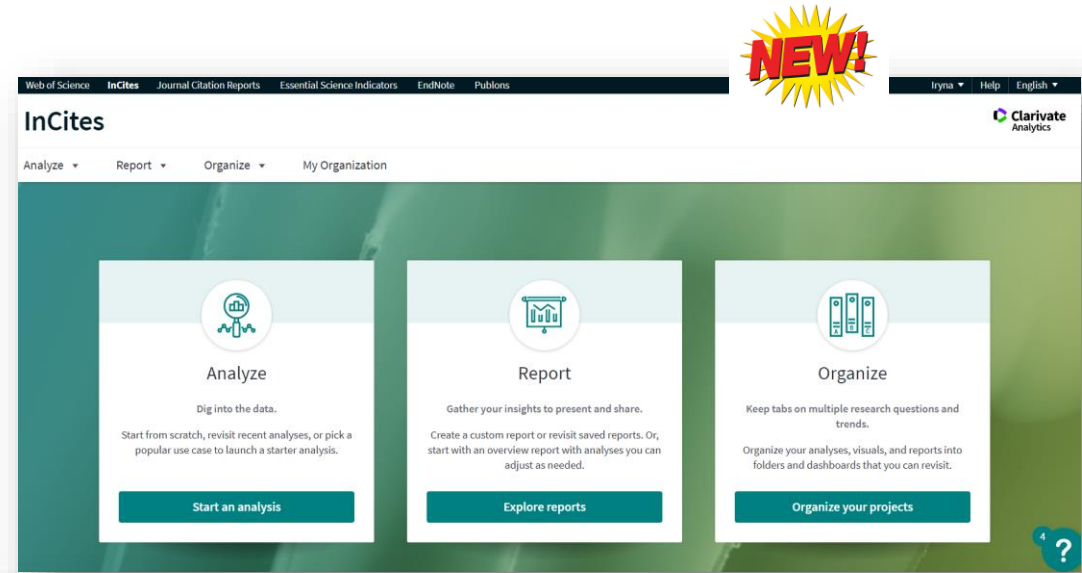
NEW!

Web of Science InCites Journal Citation Reports Essential Science Indicators EndNote Publons

Iryna ▾ Help English ▾

InCites

Clarivate Analytics

Analyze ▾ Report ▾ Organize ▾ My Organization

Analyze

Dig into the data.

Start from scratch, revisit recent analyses, or pick a popular use case to launch a starter analysis.

Start an analysis

Report

Gather your insights to present and share.

Create a custom report or revisit saved reports. Or, start with an overview report with analyses you can adjust as needed.

Explore reports

Organize

Keep tabs on multiple research questions and trends.

Organize your analyses, visuals, and reports into folders and dashboards that you can revisit.

Organize your projects

4 ?